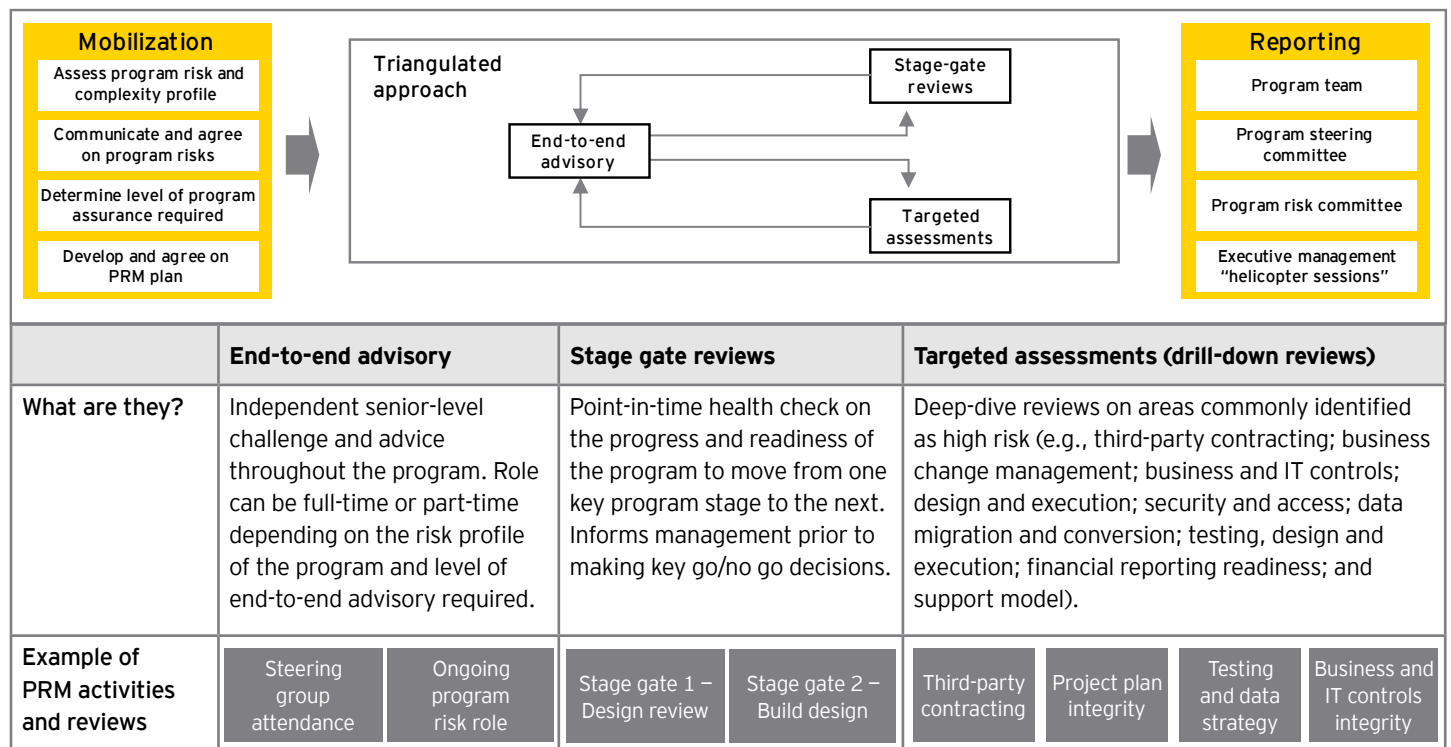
Mobilization

Assess program risk and complexity profile

Communicate and agree on program risks

Determine level of program assurance required

Develop and agree on PRM plan

Triangulated approach

Stage-gate reviews

End-to-end advisory

Targeted assessments

Reporting

Program team

Program steering committee

Program risk committee

Executive management "helicopter sessions"

| | End-to-end advisory | Stage gate reviews | Targeted assessments (drill-down reviews) |
|---|---|---|---|
| What are they? | Independent senior-level challenge and advice throughout the program. Role can be full-time or part-time depending on the risk profile of the program and level of end-to-end advisory required. | Point-in-time health check on the progress and readiness of the program to move from one key program stage to the next. Informs management prior to making key go/no go decisions. | Deep-dive reviews on areas commonly identified as high risk (e.g., third-party contracting; business change management; business and IT controls; design and execution; security and access; data migration and conversion; testing, design and execution; financial reporting readiness; and support model). |
| Example of PRM activities and reviews | Steering group attendance; Ongoing program risk role | Stage gate 1 – Design review; Stage gate 2 – Build design | Third-party contracting; Project plan integrity; Testing and data strategy; Business and IT controls integrity |